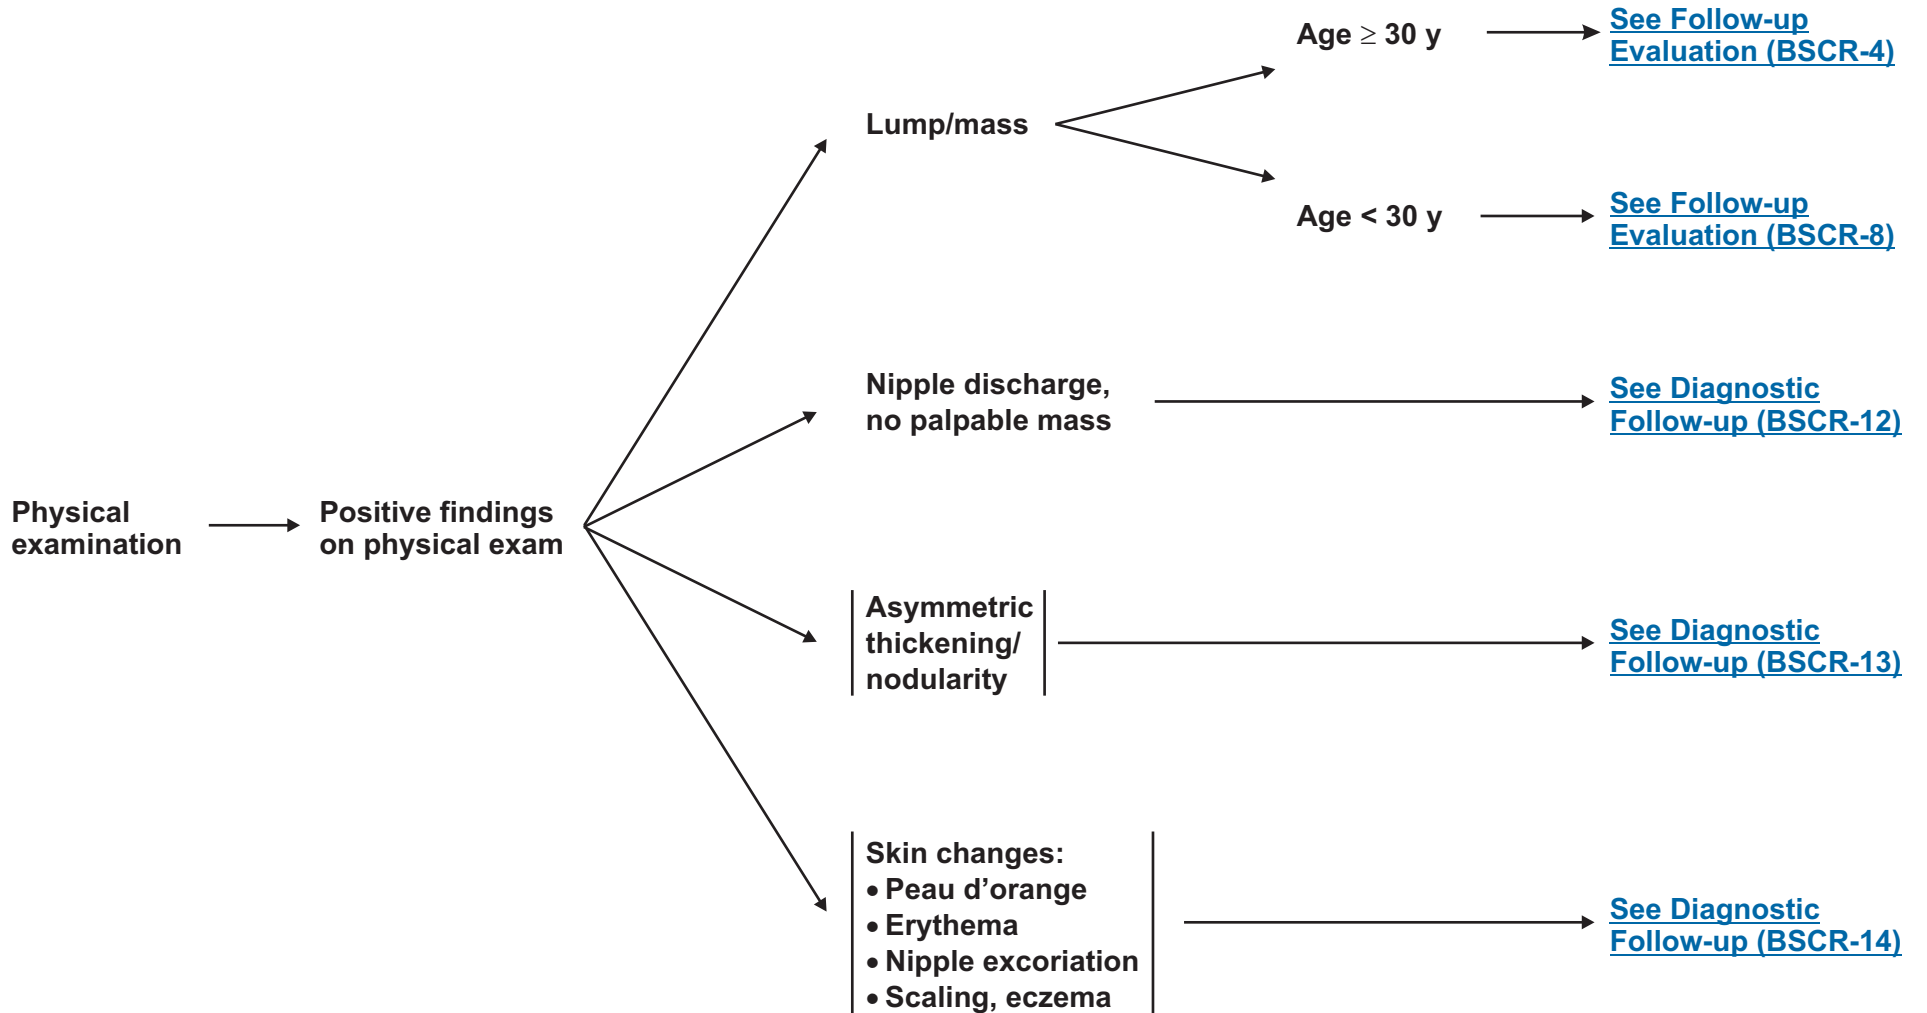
Physical examination

Positive findings on physical exam

Lump/mass

Age $\geq$ 30 y

See Follow-up Evaluation (BSCR-4)

Age < 30 y

See Follow-up Evaluation (BSCR-8)

Nipple discharge, no palpable mass

See Diagnostic Follow-up (BSCR-12)

Asymmetric thickening/ nodularity

See Diagnostic Follow-up (BSCR-13)

Skin changes:
• Peau d’orange
• Erythema
• Nipple excoriation
• Scaling, eczema

See Diagnostic Follow-up (BSCR-14)